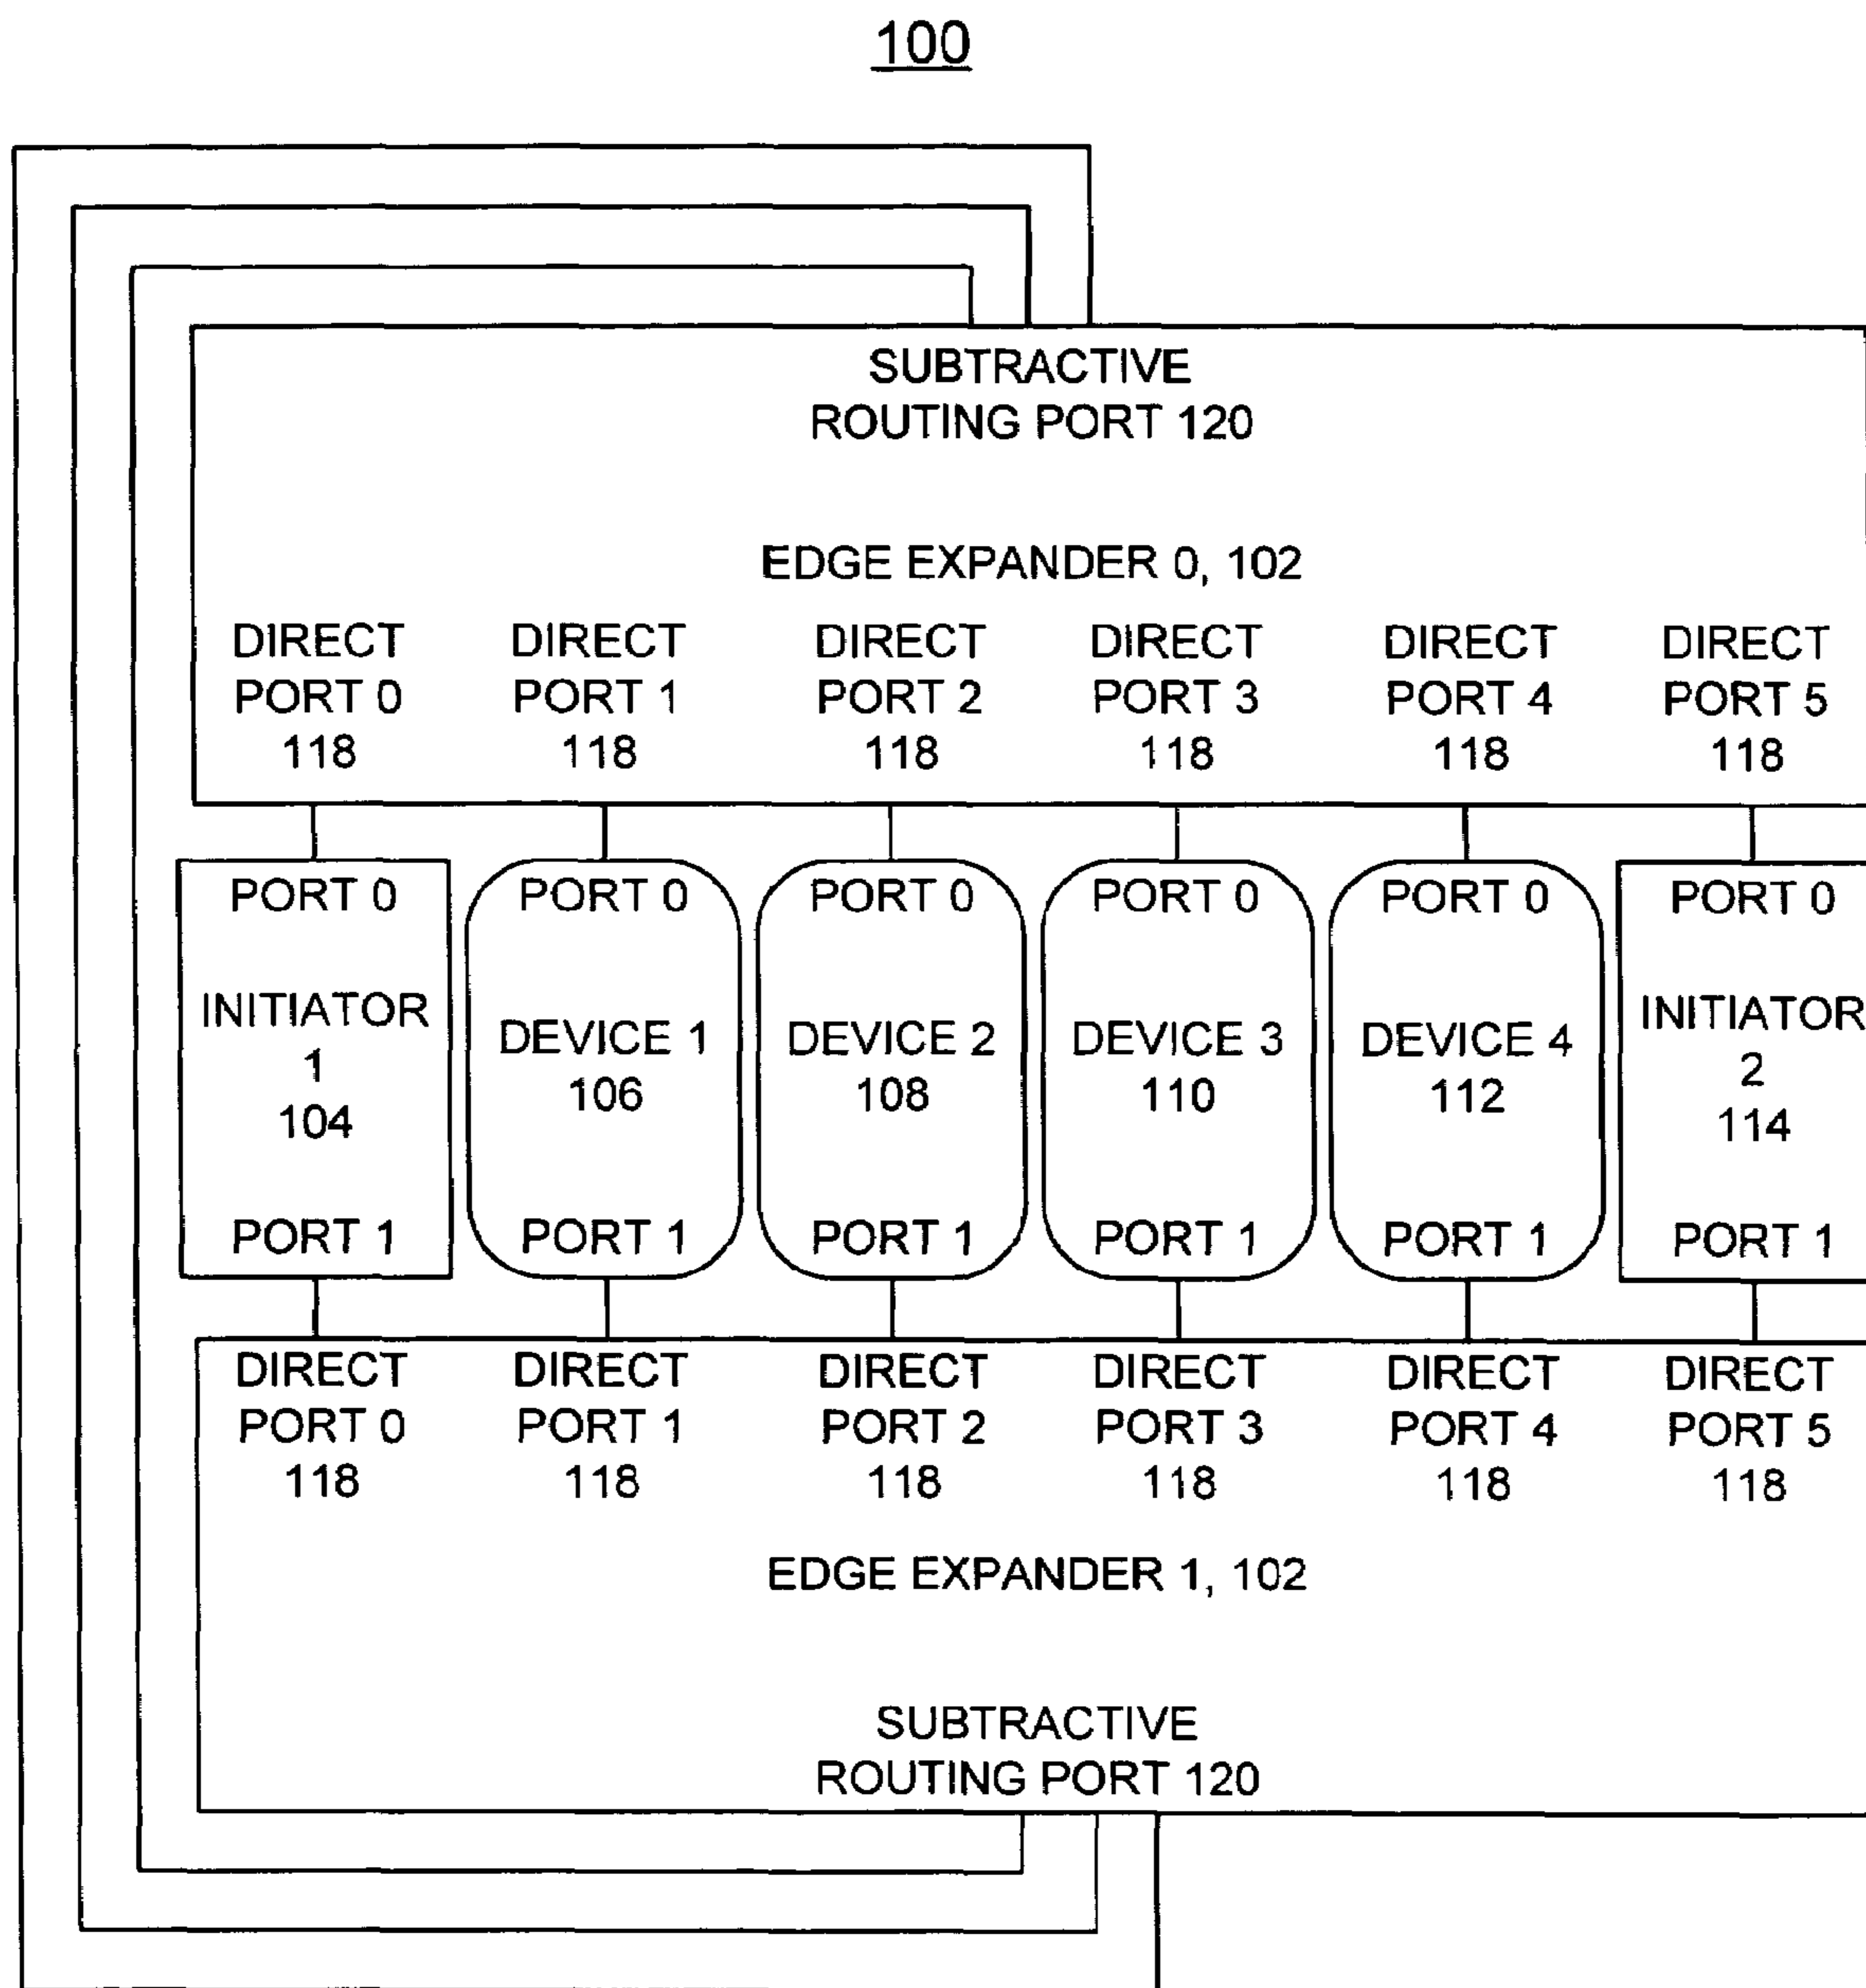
100

SUBTRACTIVE ROUTING PORT 120

EDGE EXPANDER 0, 102

DIRECT PORT 0 118

DIRECT PORT 1 118

DIRECT PORT 2 118

DIRECT PORT 3 118

DIRECT PORT 4 118

DIRECT PORT 5 118

PORT 0 INITIATOR 1 104 PORT 1

PORT 0 DEVICE 1 106 PORT 1

PORT 0 DEVICE 2 108 PORT 1

PORT 0 DEVICE 3 110 PORT 1

PORT 0 DEVICE 4 112 PORT 1

PORT 0 INITIATOR 2 114 PORT 1

DIRECT PORT 0 118

DIRECT PORT 1 118

DIRECT PORT 2 118

DIRECT PORT 3 118

DIRECT PORT 4 118

DIRECT PORT 5 118

EDGE EXPANDER 1, 102

SUBTRACTIVE ROUTING PORT 120